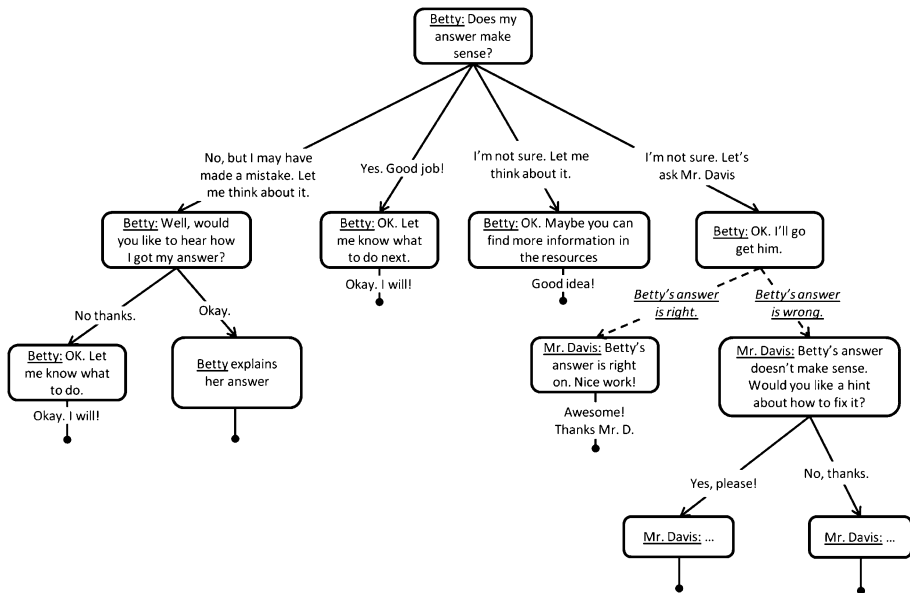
Betty: Does my answer make sense?

No, but I may have made a mistake. Let me think about it.

Yes. Good job!

I'm not sure. Let me think about it.

I'm not sure. Let's ask Mr. Davis

Betty: Well, would you like to hear how I got my answer?

Betty: OK. Let me know what to do next.

Okay. I will!

Betty: OK. Maybe you can find more information in the resources

Good idea!

Betty: OK. I'll go get him.

No thanks.

Okay.

Betty's answer is right.

Betty's answer is wrong.

Betty: OK. Let me know what to do.

Okay. I will!

Betty explains her answer

Mr. Davis: Betty's answer is right on. Nice work!

Awesome! Thanks Mr. D.

Mr. Davis: Betty's answer doesn't make sense. Would you like a hint about how to fix it?

Yes, please!

No, thanks.

Mr. Davis: ...

Mr. Davis: ...